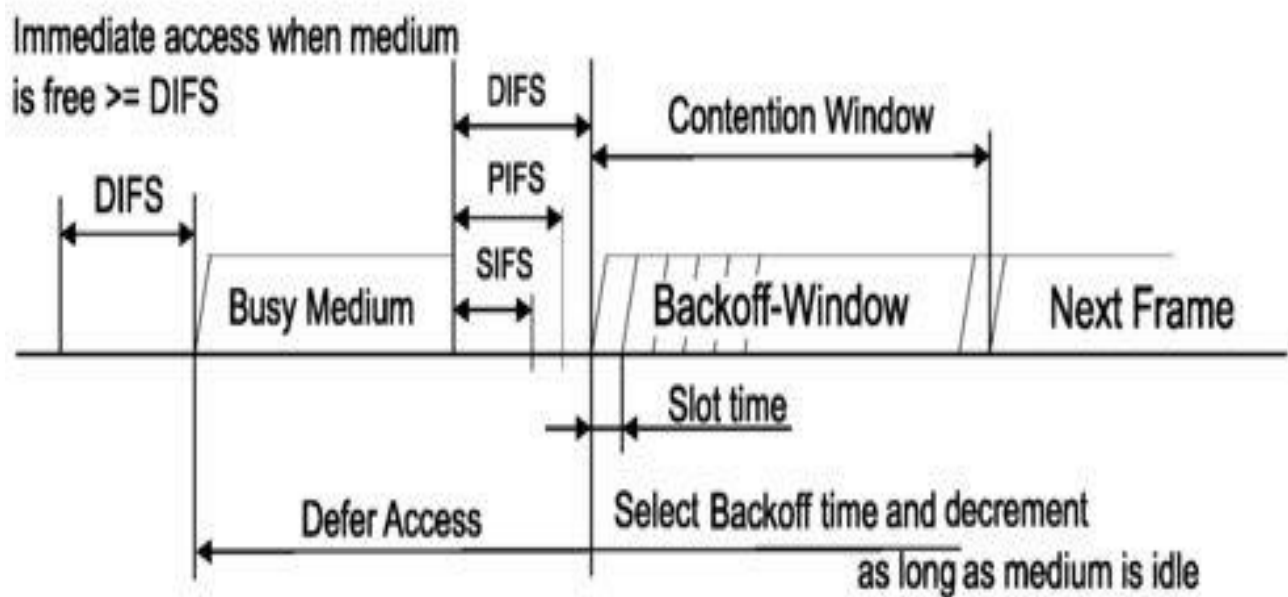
Immediate access when medium is free >= DIFS

DIFS

Contention Window

PIFS

DIFS

SIFS

Busy Medium

Backoff-Window

Next Frame

Slot time

Defer Access

Select Backoff time and decrement as long as medium is idle